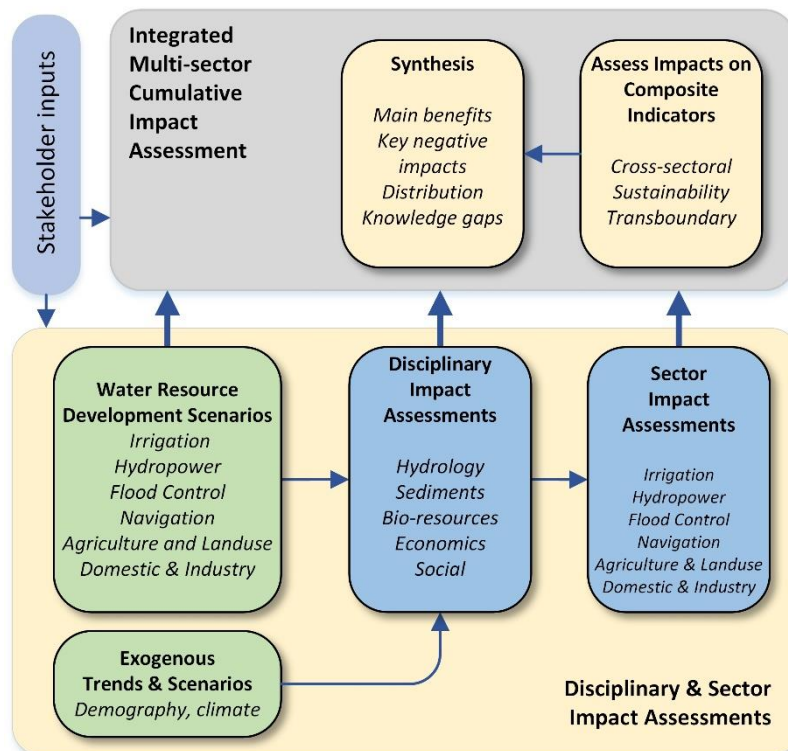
Stakeholder inputs

Integrated Multi-sector Cumulative Impact Assessment

Synthesis

*Main benefits*
*Key negative impacts*
*Distribution*
*Knowledge gaps*

Assess Impacts on Composite Indicators

*Cross-sectoral*
*Sustainability*
*Transboundary*

Water Resource Development Scenarios

*Irrigation*
*Hydropower*
*Flood Control*
*Navigation*
*Agriculture and Landuse*
*Domestic & Industry*

Disciplinary Impact Assessments

*Hydrology*
*Sediments*
*Bio-resources*
*Economics*
*Social*

Sector Impact Assessments

*Irrigation*
*Hydropower*
*Flood Control*
*Navigation*
*Agriculture & Landuse*
*Domestic & Industry*

Exogenous Trends & Scenarios

*Demography, climate*

Disciplinary & Sector Impact Assessments